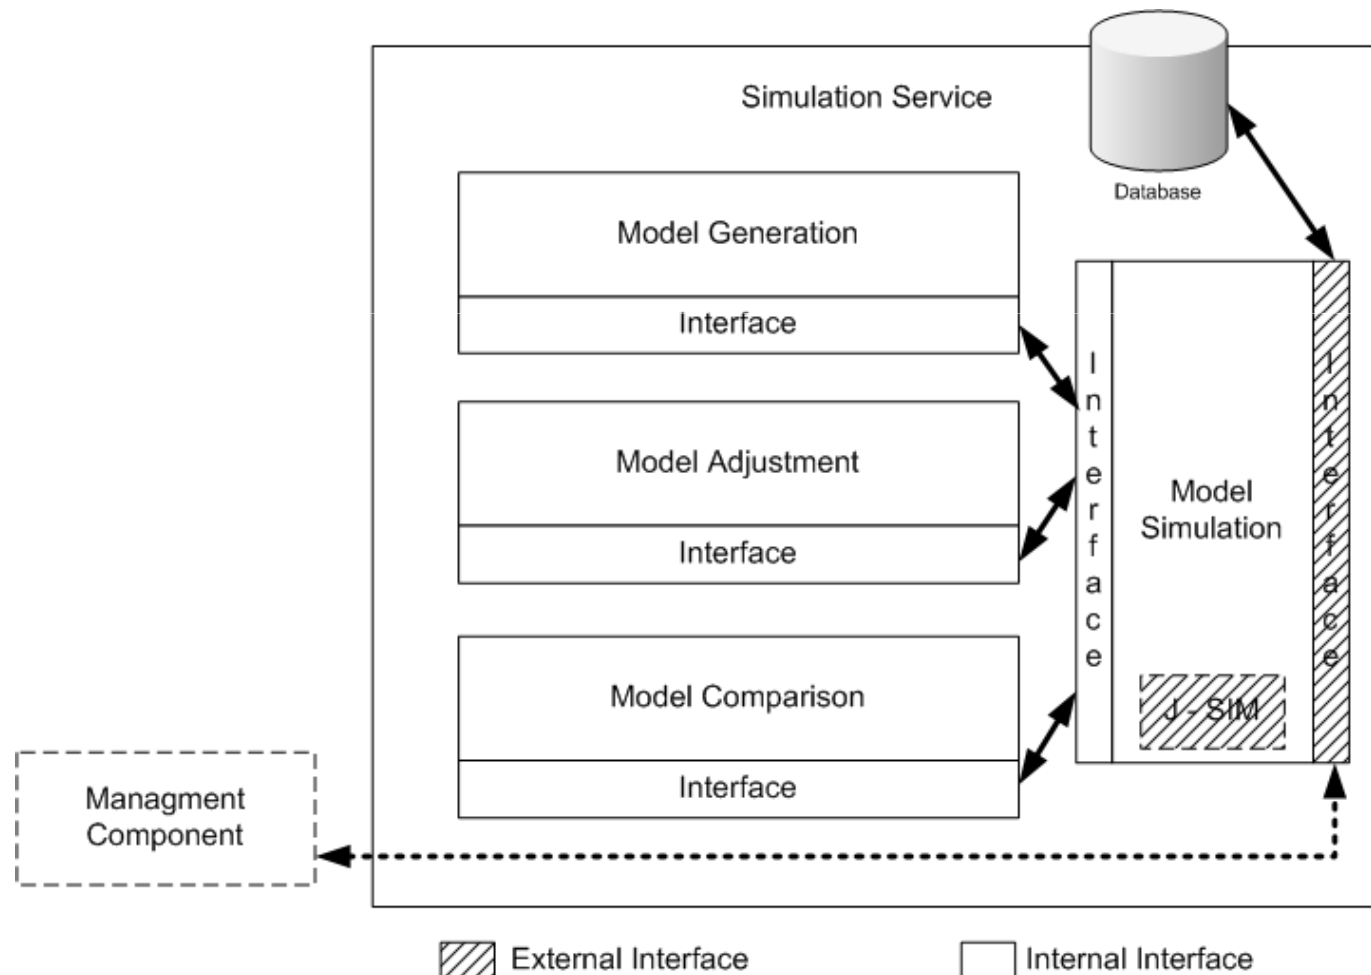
Simulation Service

Database

Model Generation

Interface

Model Adjustment

Interface

Model Comparison

Interface

Interface

Model Simulation

J - SIM

Interface

Managment Component

External Interface

Internal Interface